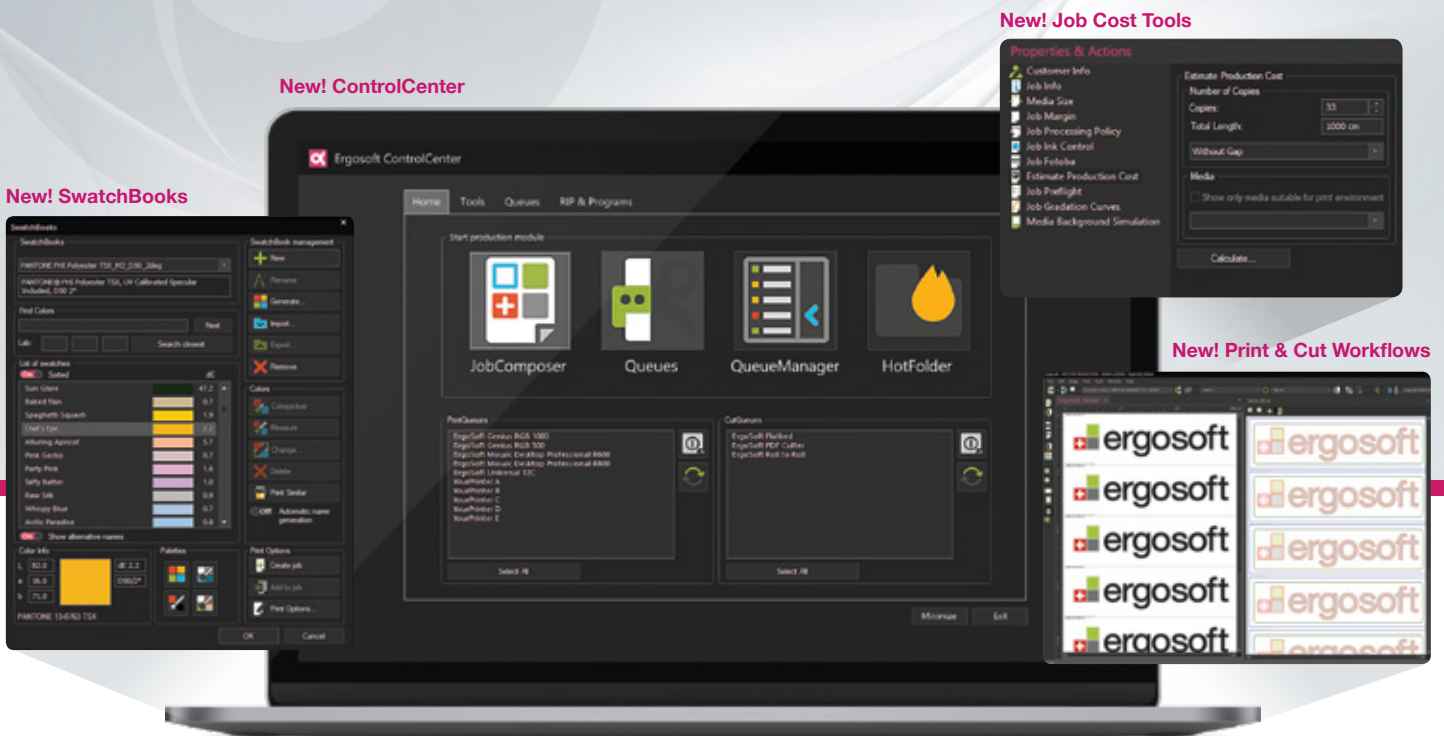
New! Job Cost Tools

Properties & Actions

Customer Info
Job Info
Media Size
Job Margin
Job Processing Policy
Job Ink Control
Job Fotoba
Estimate Production Cost
Job Preflight
Job Gradation Curves
Media Background Simulation

Estimate Production Cost
Number of Copies
Copies: 33
Total Length: 1000 cm
Without Gap
Media
Show only media suitable for print environment
Calculate...

New! ControlCenter

Ergosoft ControlCenter

Home Tools Queues RIP & Programs

Start production module

JobComposer Queues QueueManager HotFolder

PrintQueues
ErgoSoft Genius RGB 1000
ErgoSoft Genius RGB 500
ErgoSoft Mosaic Desktop Professional R600
ErgoSoft Mosaic Desktop Professional R600
ErgoSoft Universal S3C
YourPrinter A
YourPrinter B
YourPrinter C
YourPrinter D
YourPrinter E
Select All

CutQueues
ErgoSoft Flatbed
ErgoSoft PDF Cutter
ErgoSoft Roll to Roll
Select All

Minimize Exit

New! SwatchBooks

SwatchBooks
SwatchBooks
PANTONE FHI Polyester TSX_M2_D50_2deg
PANTONE® FHI Polyester TSX, UV Calibrated Specular Included, D50 2°
Find Colors
Next
Lab:
Search closest
List of swatches
Sorted dE
Sun Glare 47.2
Baked Ham 0.7
Spaghetti Squash 1.9
Chef's Tye 2.2
Alluring Apricot 5.7
Pink Gecko 0.7
Party Pink 1.6
Salty Batter 1.6
Raw Silk 0.9
Whispy Blue 0.7
Arctic Paradise 0.8
Show alternative names
Color Info
L 82.0
a 16.0
b 71.0
dE 2.2
D50/2°
PANTONE 13-0763 TSX
Palettes
SwatchBook management
New
Rename
Generate...
Import...
Export...
Remove
Colors
Colorpicker
Measure
Change...
Delete
Print Similar
Off Automatic name generation
Print Options
Create job
Add to job
Print Options...
OK Cancel

New! Print & Cut Workflows

ergosoft
ergosoft
ergosoft
ergosoft
ergosoft
ergosoft
ergosoft
ergosoft
ergosoft
ergosoft